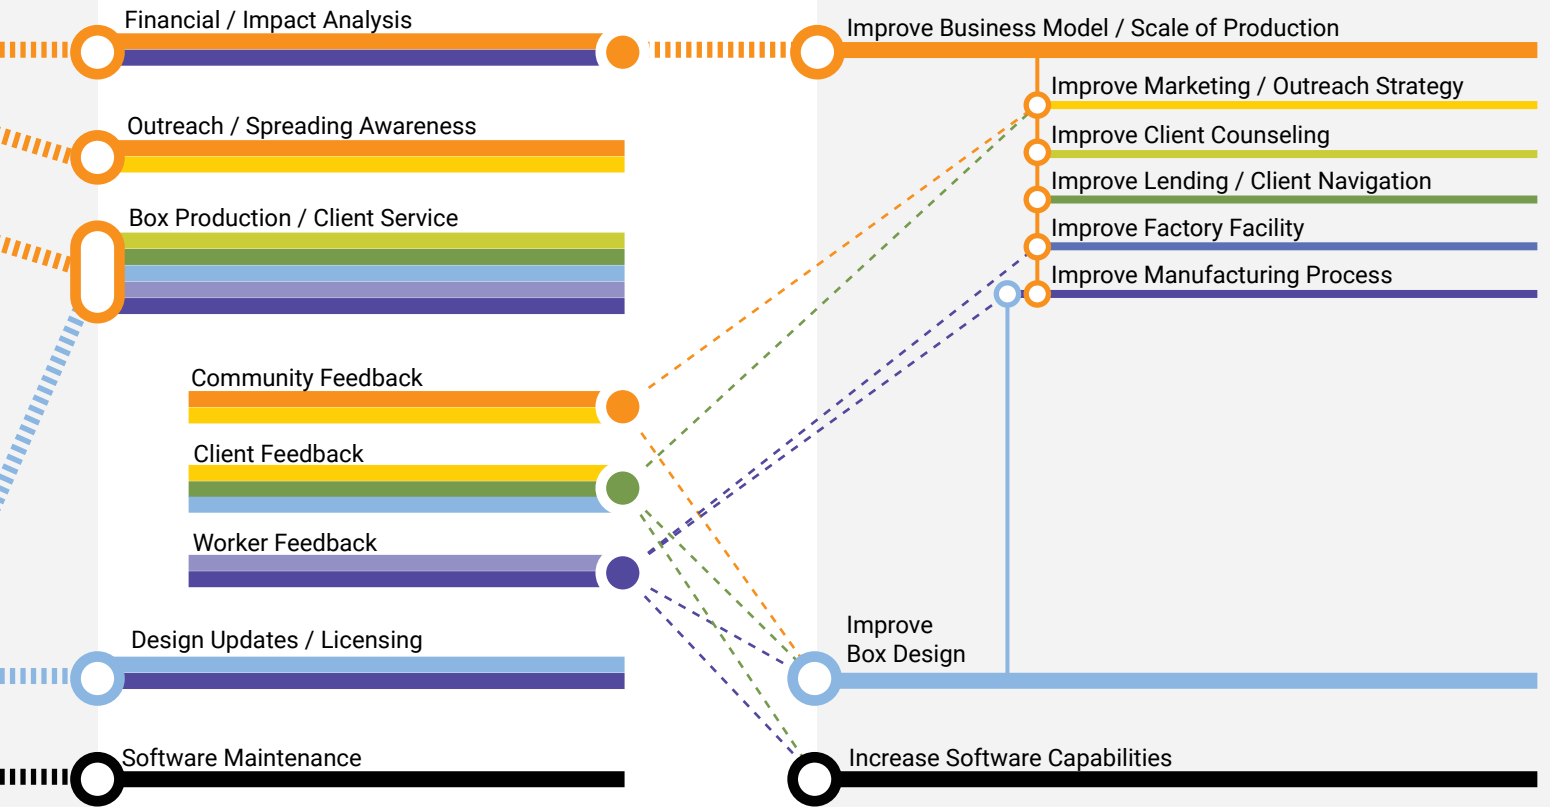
Financial / Impact Analysis

Outreach / Spreading Awareness

Box Production / Client Service

Community Feedback

Client Feedback

Worker Feedback

Design Updates / Licensing

Software Maintenance

Improve Business Model / Scale of Production

Improve Marketing / Outreach Strategy

Improve Client Counseling

Improve Lending / Client Navigation

Improve Factory Facility

Improve Manufacturing Process

Improve Box Design

Increase Software Capabilities